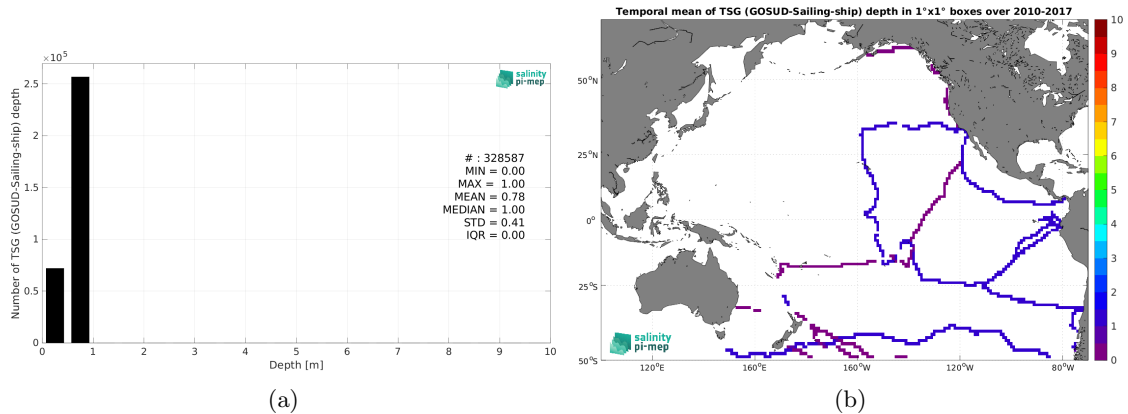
$\times 10^5$

2.5

2

1.5

1

0.5

0

Number of TSG (GOSUD-Sailing-ship) depth

salinity pi-mep

# : 328587
MIN = 0.00
MAX = 1.00
MEAN = 0.78
MEDIAN = 1.00
STD = 0.41
IQR = 0.00

0 1 2 3 4 5 6 7 8 9 10

Depth [m]

(a)

Temporal mean of TSG (GOSUD-Sailing-ship) depth in 1°x1° boxes over 2010-2017

50°N

25°N

0°

25°S

50°S

120°E 160°E 160°W 120°W 80°W

salinity pi-mep

10
9
8
7
6
5
4
3
2
1
0

(b)